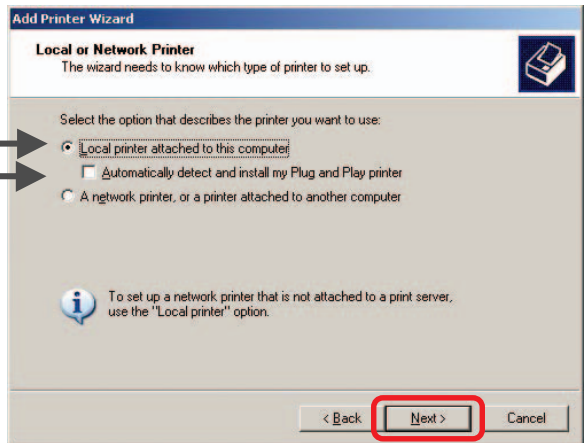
Add Printer Wizard

Local or Network Printer
The wizard needs to know which type of printer to set up.

Select the option that describes the printer you want to use:

Local printer attached to this computer

Automatically detect and install my Plug and Play printer

A network printer, or a printer attached to another computer

To set up a network printer that is not attached to a print server, use the "Local printer" option.

< Back

Next >

Cancel